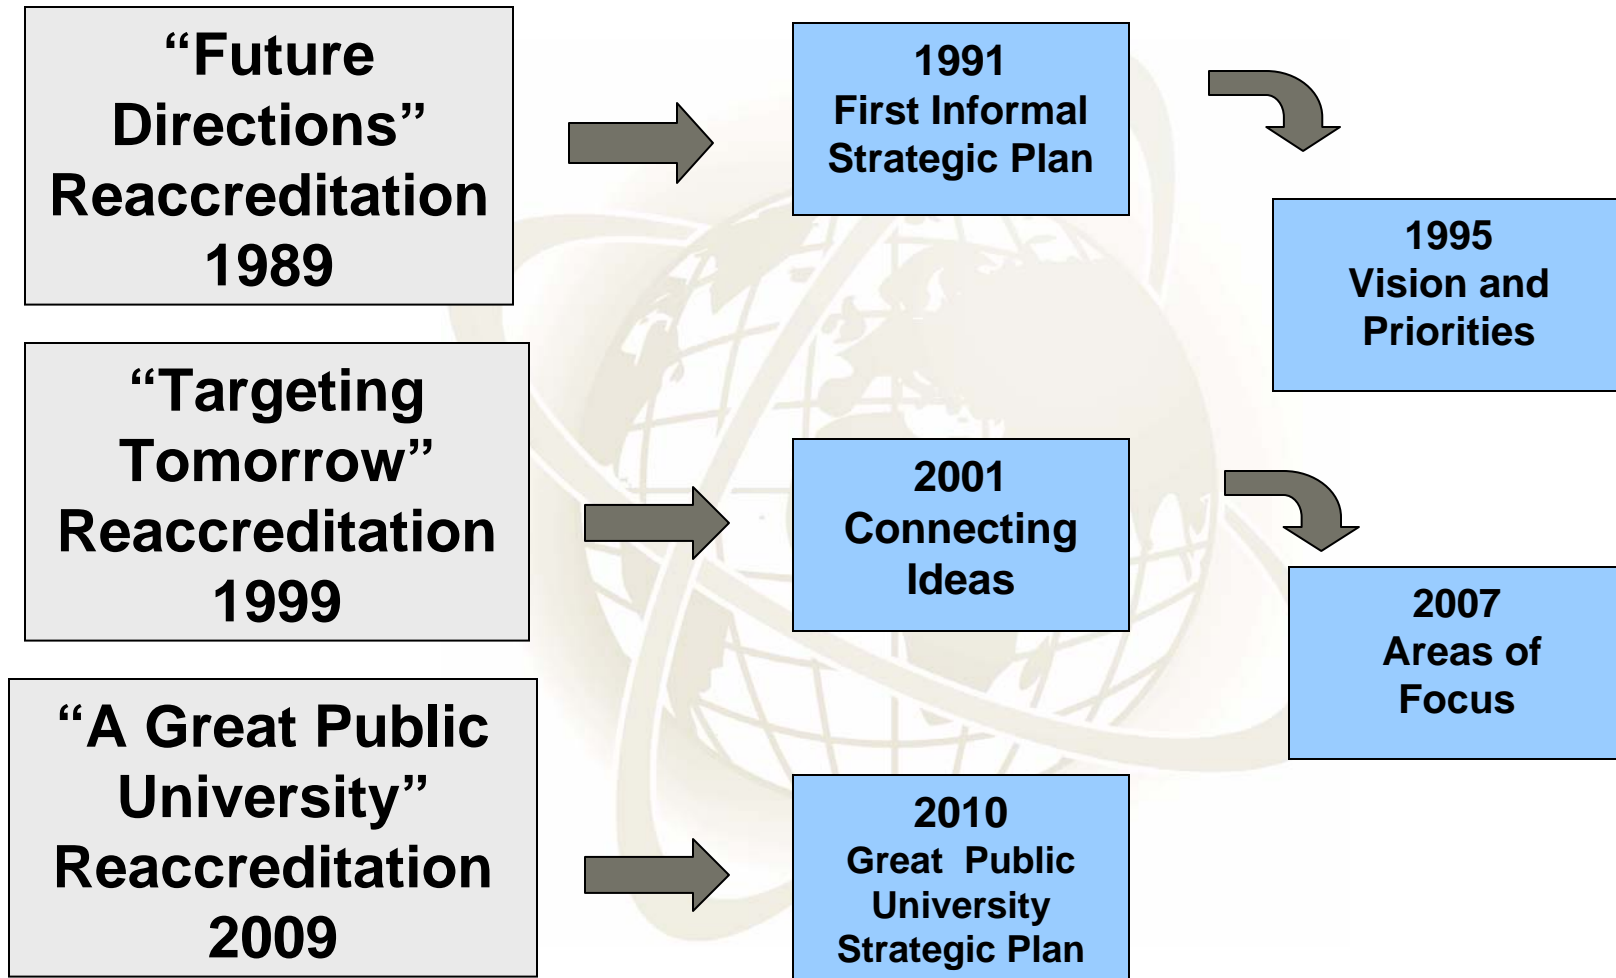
“Future Directions” Reaccreditation 1989

1991
First Informal Strategic Plan

1995
Vision and Priorities

“Targeting Tomorrow” Reaccreditation 1999

2001
Connecting Ideas

2007
Areas of Focus

“A Great Public University” Reaccreditation 2009

2010
Great Public University Strategic Plan